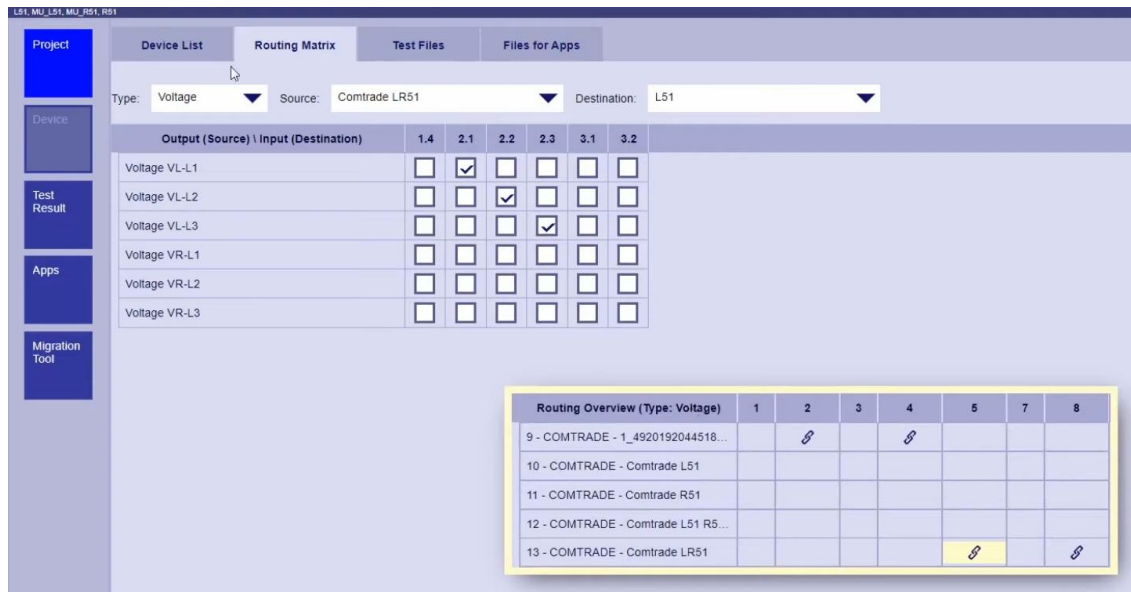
L51, MU_L51, MU_R51, R51

Project

Device

Test Result

Apps

Migration Tool

Device List | Routing Matrix | Test Files | Files for Apps

Type: Voltage | Source: Comtrade LR51 | Destination: L51

| Output (Source) \ Input (Destination) | 1.4 | 2.1 | 2.2 | 2.3 | 3.1 | 3.2 |
|---|---|---|---|---|---|---|
| Voltage VL-L1 | ☐ | ☑ | ☐ | ☐ | ☐ | ☐ |
| Voltage VL-L2 | ☐ | ☐ | ☑ | ☐ | ☐ | ☐ |
| Voltage VL-L3 | ☐ | ☐ | ☐ | ☑ | ☐ | ☐ |
| Voltage VR-L1 | ☐ | ☐ | ☐ | ☐ | ☐ | ☐ |
| Voltage VR-L2 | ☐ | ☐ | ☐ | ☐ | ☐ | ☐ |
| Voltage VR-L3 | ☐ | ☐ | ☐ | ☐ | ☐ | ☐ |

| Routing Overview (Type: Voltage) | 1 | 2 | 3 | 4 | 5 | 7 | 8 |
|---|---|---|---|---|---|---|---|
| 9 - COMTRADE - 1_4920192044518... | | 🔗 | | 🔗 | | | |
| 10 - COMTRADE - Comtrade L51 | | | | | | | |
| 11 - COMTRADE - Comtrade R51 | | | | | | | |
| 12 - COMTRADE - Comtrade L51 R5... | | | | | | | |
| 13 - COMTRADE - Comtrade LR51 | | | | | 🔗 | | 🔗 |